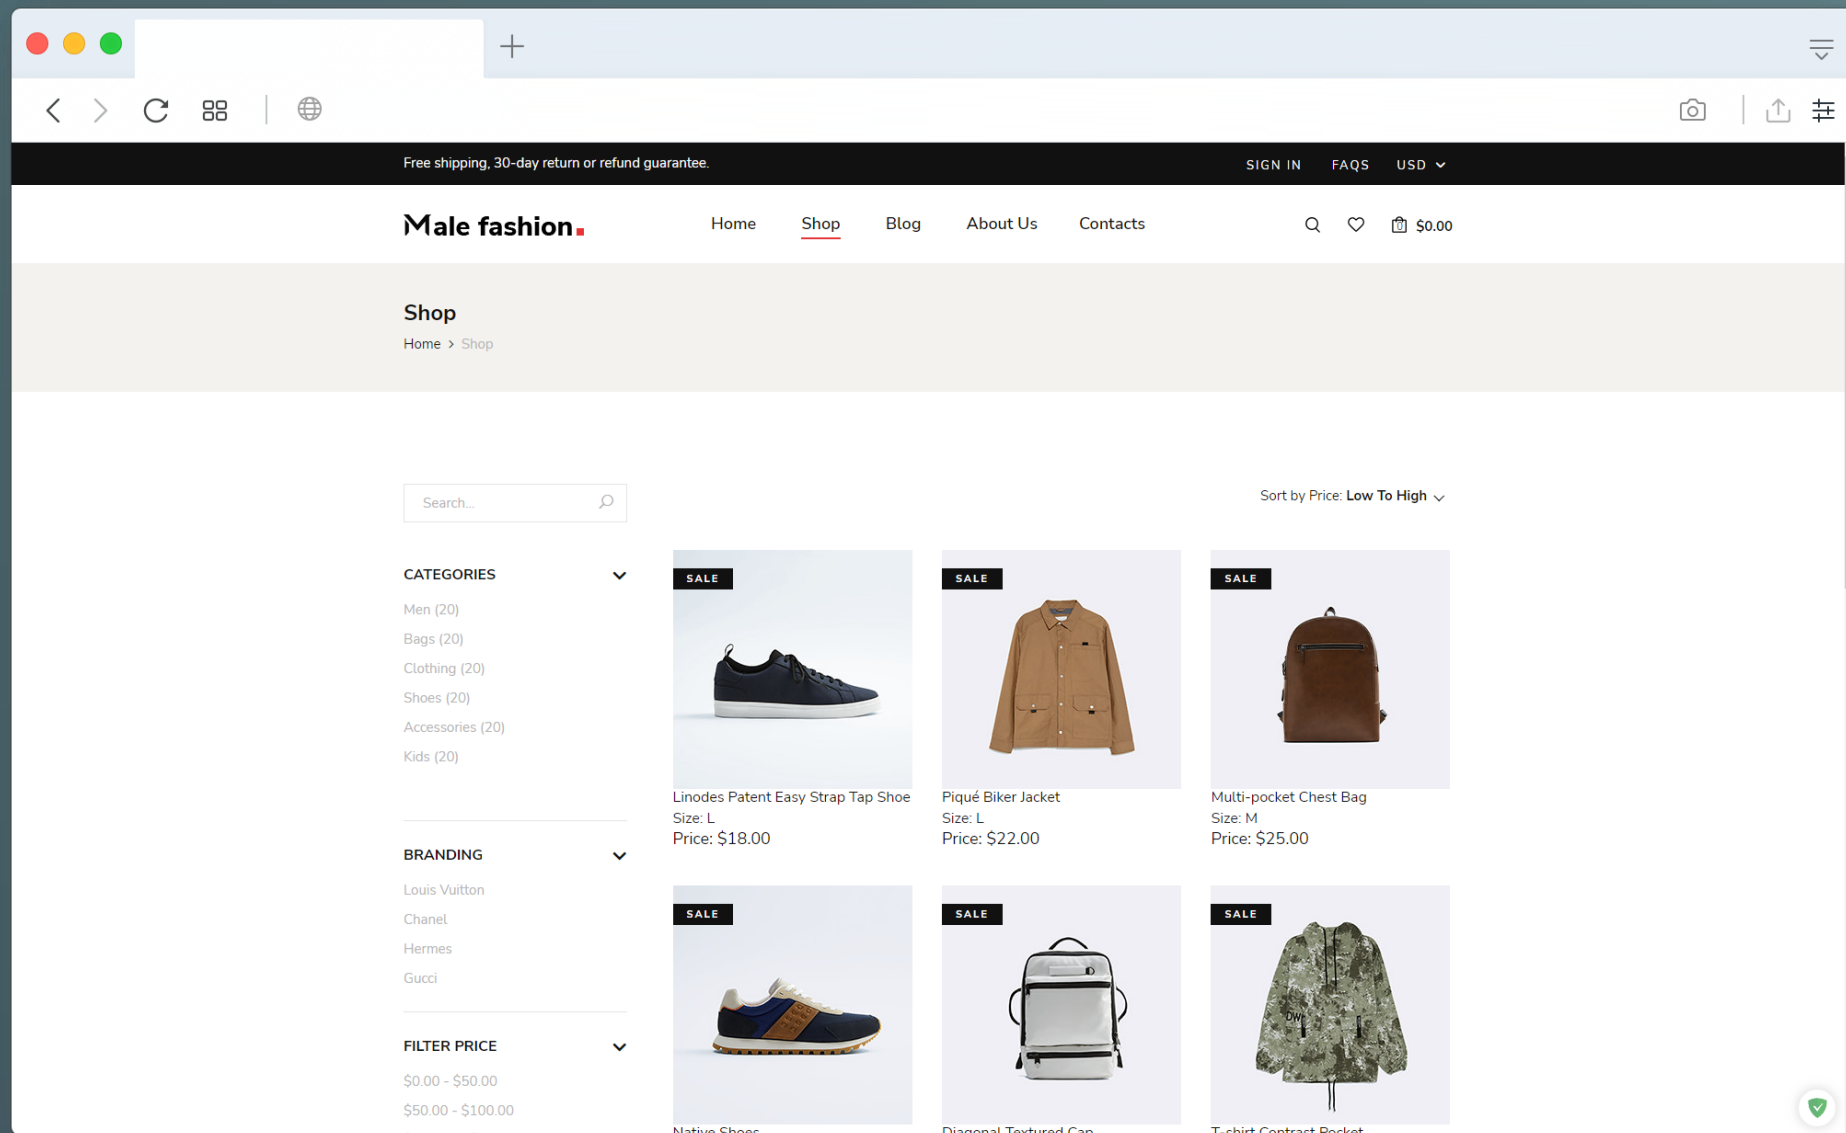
Free shipping, 30-day return or refund guarantee.

SIGN IN FAQS USD

Male fashion.

Home Shop Blog About Us Contacts

$0.00

Shop

Home > Shop

Search...

Sort by Price: Low To High

CATEGORIES

Men (20)
Bags (20)
Clothing (20)
Shoes (20)
Accessories (20)
Kids (20)

BRANDING

Louis Vuitton
Chanel
Hermes
Gucci

FILTER PRICE

$0.00 - $50.00
$50.00 - $100.00

SALE
Linodes Patent Easy Strap Tap Shoe
Size: L
Price: $18.00

SALE
Piqué Biker Jacket
Size: L
Price: $22.00

SALE
Multi-pocket Chest Bag
Size: M
Price: $25.00

SALE
Native Shoes

SALE
Diagonal Textured Cap

SALE
T-shirt Contrast Pocket